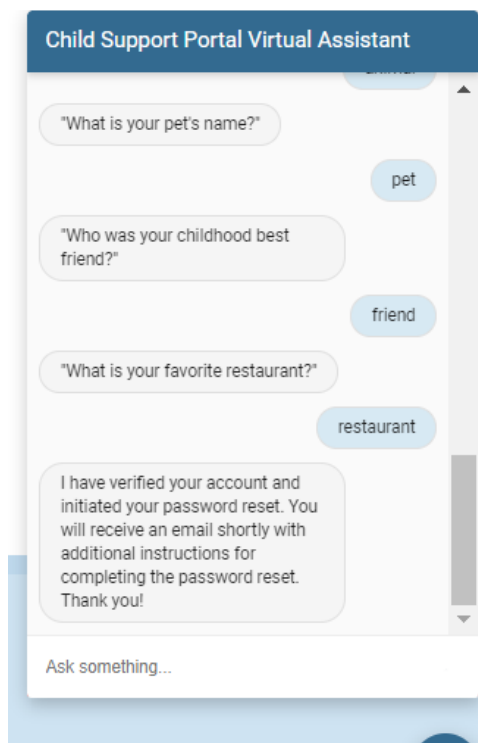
Child Support Portal Virtual Assistant

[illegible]

"What is your pet's name?"

pet

"Who was your childhood best friend?"

friend

"What is your favorite restaurant?"

restaurant

I have verified your account and initiated your password reset. You will receive an email shortly with additional instructions for completing the password reset. Thank you!

Ask something...